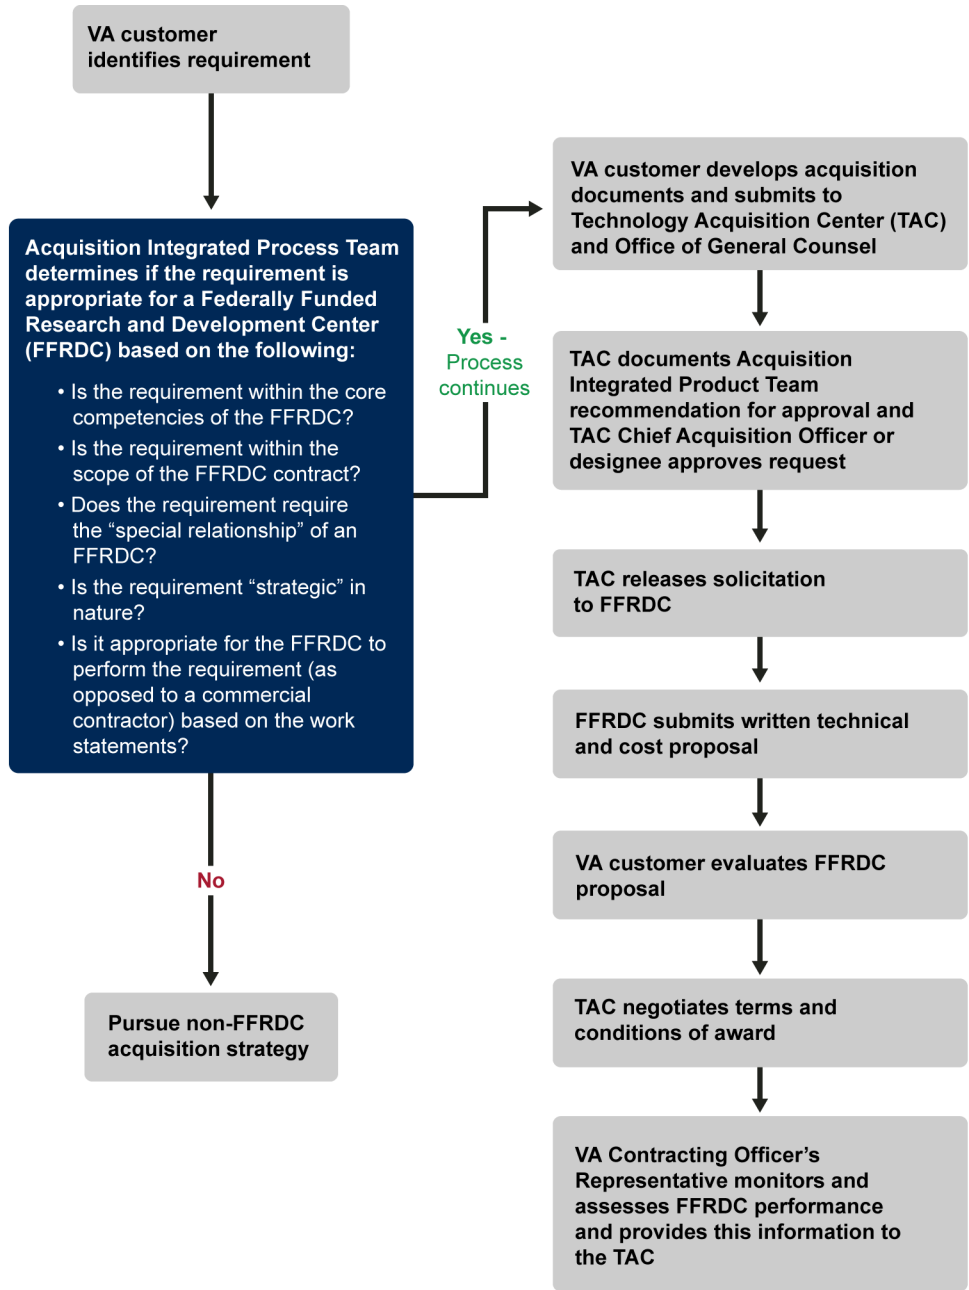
VA customer identifies requirement

Acquisition Integrated Process Team determines if the requirement is appropriate for a Federally Funded Research and Development Center (FFRDC) based on the following:

• Is the requirement within the core competencies of the FFRDC?
• Is the requirement within the scope of the FFRDC contract?
• Does the requirement require the “special relationship” of an FFRDC?
• Is the requirement “strategic” in nature?
• Is it appropriate for the FFRDC to perform the requirement (as opposed to a commercial contractor) based on the work statements?

Yes - Process continues

No

Pursue non-FFRDC acquisition strategy

VA customer develops acquisition documents and submits to Technology Acquisition Center (TAC) and Office of General Counsel

TAC documents Acquisition Integrated Product Team recommendation for approval and TAC Chief Acquisition Officer or designee approves request

TAC releases solicitation to FFRDC

FFRDC submits written technical and cost proposal

VA customer evaluates FFRDC proposal

TAC negotiates terms and conditions of award

VA Contracting Officer’s Representative monitors and assesses FFRDC performance and provides this information to the TAC